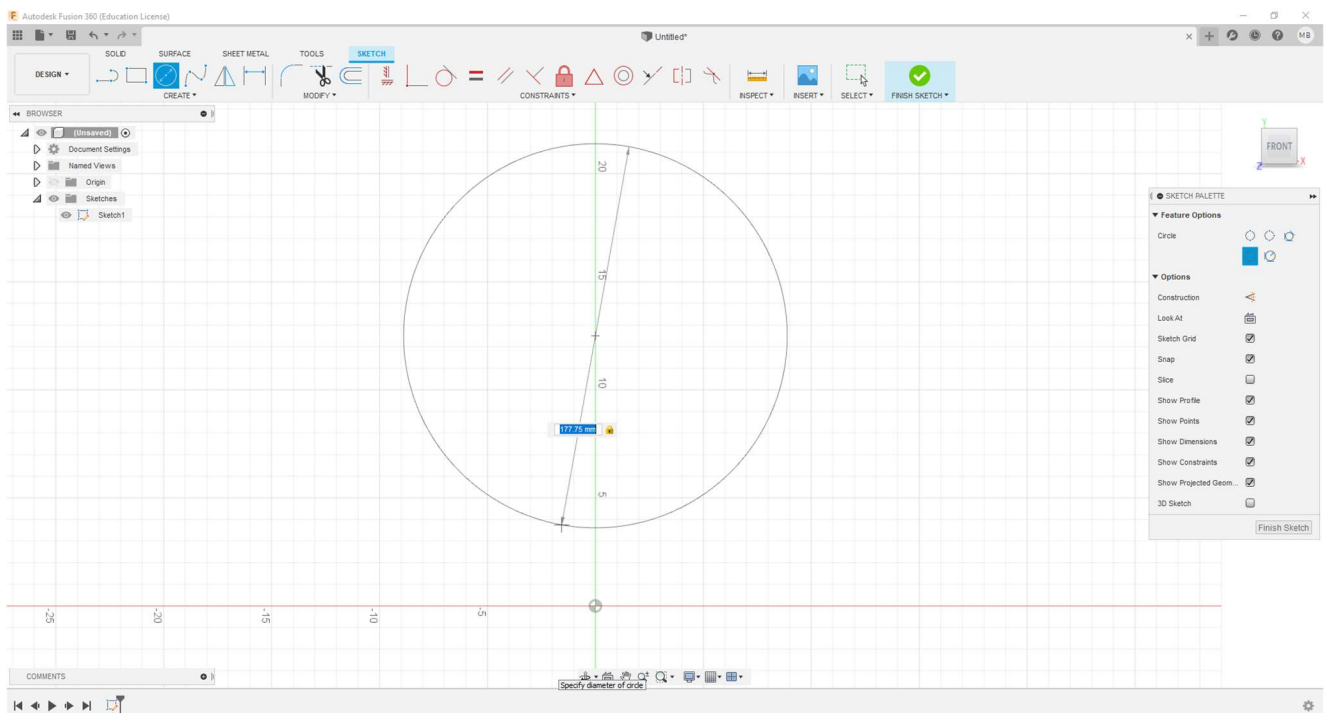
Autodesk Fusion 360 (Education License)

Untitled*

MB

SOLID SURFACE SHEET METAL TOOLS SKETCH

DESIGN ▾

CREATE ▾ MODIFY ▾ CONSTRAINTS ▾ INSPECT ▾ INSERT ▾ SELECT ▾ FINISH SKETCH ▾

BROWSER

(Unsaved)
Document Settings
Named Views
Origin
Sketches
Sketch1

FRONT

Y
X
Z

SKETCH PALETTE

▾ Feature Options

Circle

▾ Options

Construction
Look At
Sketch Grid
Snap
Slice
Show Profile
Show Points
Show Dimensions
Show Constraints
Show Projected Geom...
3D Sketch

Finish Sketch

20
15
10
5

177.75 mm

-25 -20 -15 -10 -5

COMMENTS

Specify diameter of circle